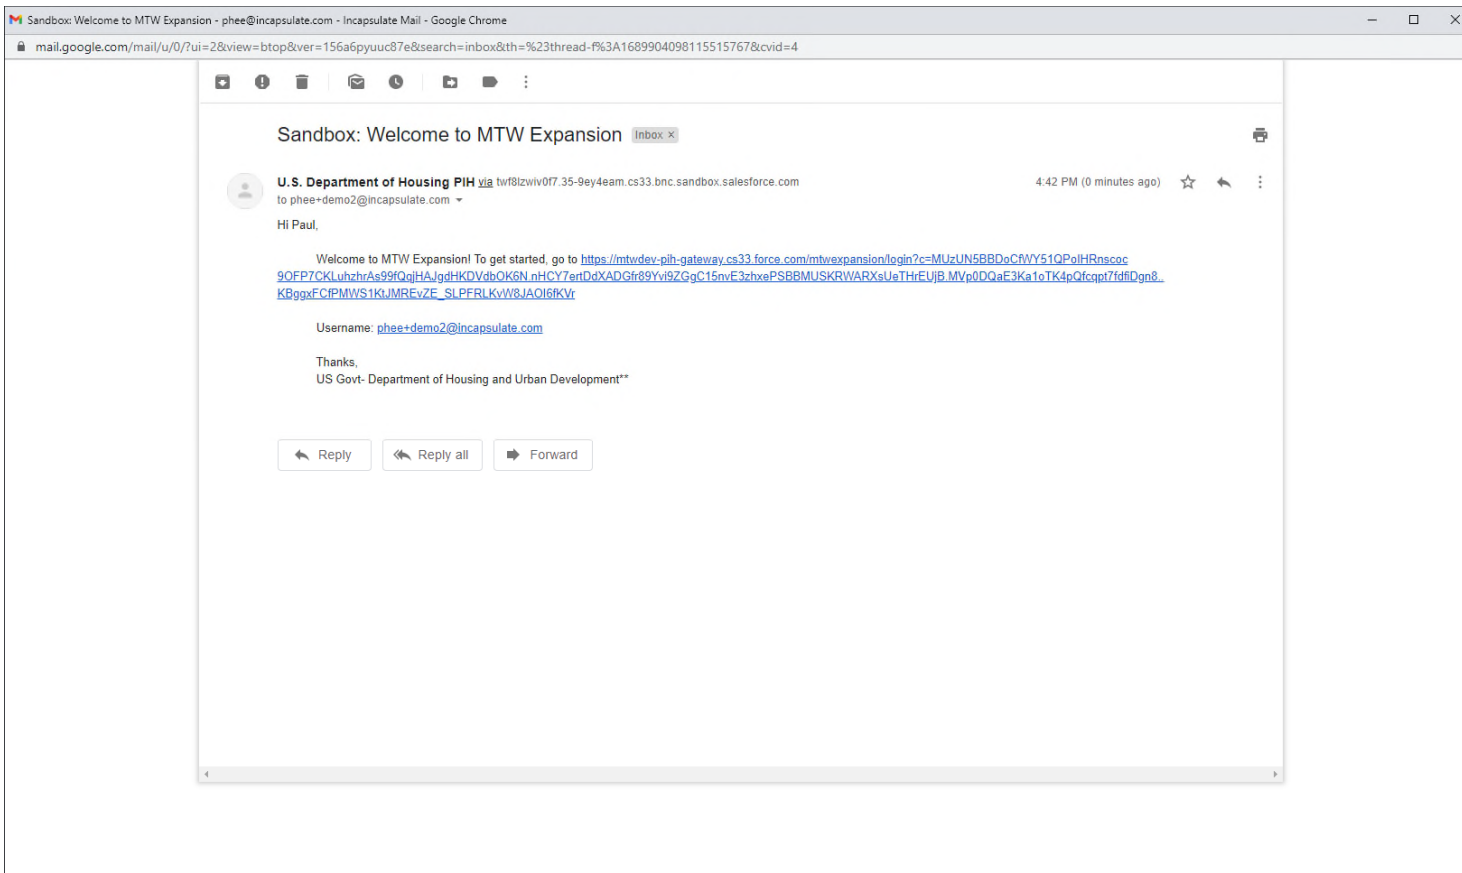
Sandbox: Welcome to MTW Expansion - phee@incapsulate.com - Incapsulate Mail - Google Chrome

mail.google.com/mail/u/0/?ui=2&view=btop&ver=156a6pyuuc87e&search=inbox&th=%23thread-f%3A1689904098115515767&cvid=4

Sandbox: Welcome to MTW Expansion Inbox ×

U.S. Department of Housing PIH via twf8lzwiv0f7.35-9ey4eam.cs33.bnc.sandbox.salesforce.com
to phee+demo2@incapsulate.com

4:42 PM (0 minutes ago)

Hi Paul,

Welcome to MTW Expansion! To get started, go to https://mtwdev-pih-gateway.cs33.force.com/mtwexpansion/login?c=MUzUN5BBDoCfWY51QPolHRnscoc9OFP7CKLuhzhrAs99fQqjHAJgdHKDVdbOK6N.nHCY7ertDdXADGfr89Yvi9ZGgC15nvE3zhxePSBBMUSKRWARXsUeTHrEUjB.MVp0DQaE3Ka1oTK4pQfcqpt7fdfiDgn8.KBggxFCfPMWS1KtJMREvZE_SLPFRLKvW8JAOI6fKVr

Username: phee+demo2@incapsulate.com

Thanks,
US Govt- Department of Housing and Urban Development**

Reply Reply all Forward